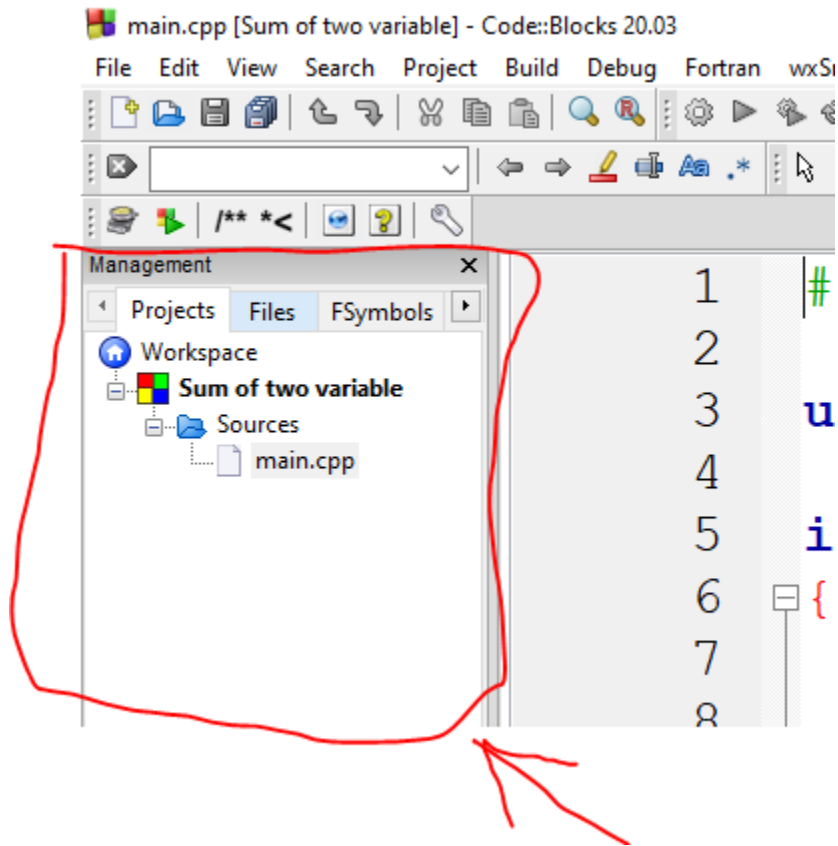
main.cpp [Sum of two variable] - Code::Blocks 20.03

File Edit View Search Project Build Debug Fortran wxS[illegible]

/** *<

Management

Projects Files FSymbols

Workspace

Sum of two variable

Sources

main.cpp

1 #
2
3 u
4
5 i
6 {
7
8